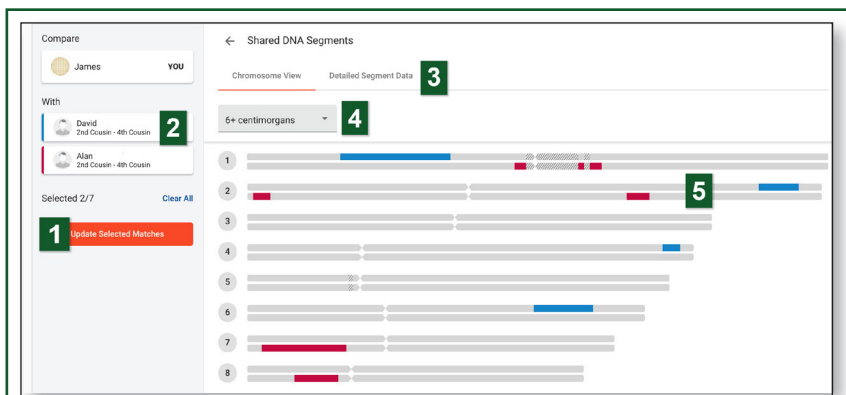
Compare

James YOU

With

David
2nd Cousin - 4th Cousin

Alan
2nd Cousin - 4th Cousin

Selected 2/7 Clear All

1 Update Selected Matches

2

← Shared DNA Segments

Chromosome View Detailed Segment Data 3

6+ centimorgans 4

5

1

2

3

4

5

6

7

8